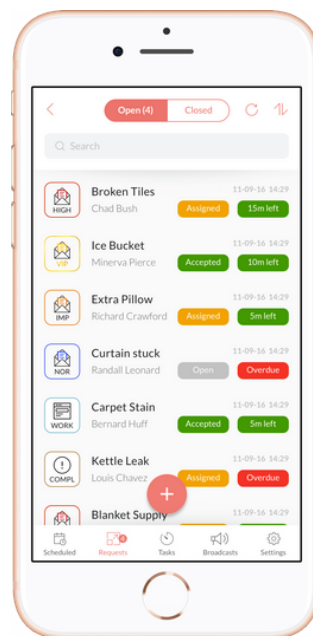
Open (4)
Closed

Search

HIGH
Broken Tiles
Chad Bush
11-09-16 14:29
Assigned
15m left

VIP
Ice Bucket
Minerva Pierce
11-09-16 14:29
Accepted
10m left

IMP
Extra Pillow
Richard Crawford
11-09-16 14:29
Assigned
5m left

NOR
Curtain stuck
Randall Leonard
11-09-16 14:29
Open
Overdue

WORK
Carpet Stain
Bernard Huff
11-09-16 14:29
Accepted
5m left

COMPL
Kettle Leak
Louis Chavez
11-09-16 14:29
Assigned
Overdue

Blanket Supply

Scheduled
Requests
Tasks
Broadcasts
Settings